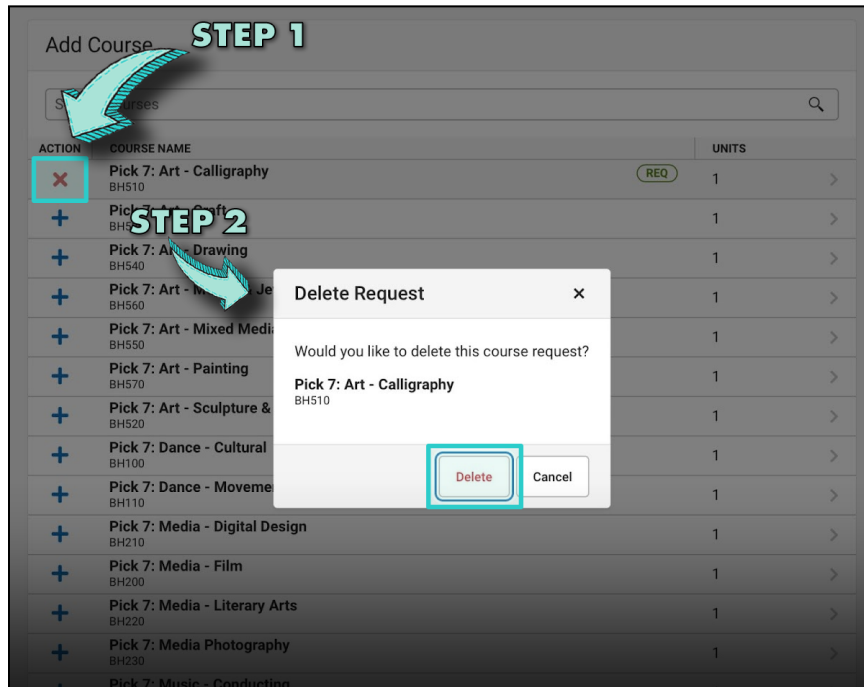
Add Course

STEP 1

S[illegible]urses

| ACTION | COURSE NAME | UNITS |
|---|---|---|
| × | Pick 7: Art - Calligraphy BH510 REQ | 1 |
| + | Pick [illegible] BH5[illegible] | 1 |
| + | Pick 7: A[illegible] - Drawing BH540 | 1 |
| + | Pick 7: Art - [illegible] Je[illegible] BH560 | 1 |
| + | Pick 7: Art - Mixed Medi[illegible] BH550 | 1 |
| + | Pick 7: Art - Painting BH570 | 1 |
| + | Pick 7: Art - Sculpture & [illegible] BH520 | 1 |
| + | Pick 7: Dance - Cultural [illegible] BH100 | 1 |
| + | Pick 7: Dance - Moveme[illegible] BH110 | 1 |
| + | Pick 7: Media - Digital Design BH210 | 1 |
| + | Pick 7: Media - Film BH200 | 1 |
| + | Pick 7: Media - Literary Arts BH220 | 1 |
| + | Pick 7: Media Photography BH230 | 1 |
| | Pick 7: Music - Conducting | |

STEP 2

Delete Request ×

Would you like to delete this course request?

Pick 7: Art - Calligraphy
BH510

Delete Cancel